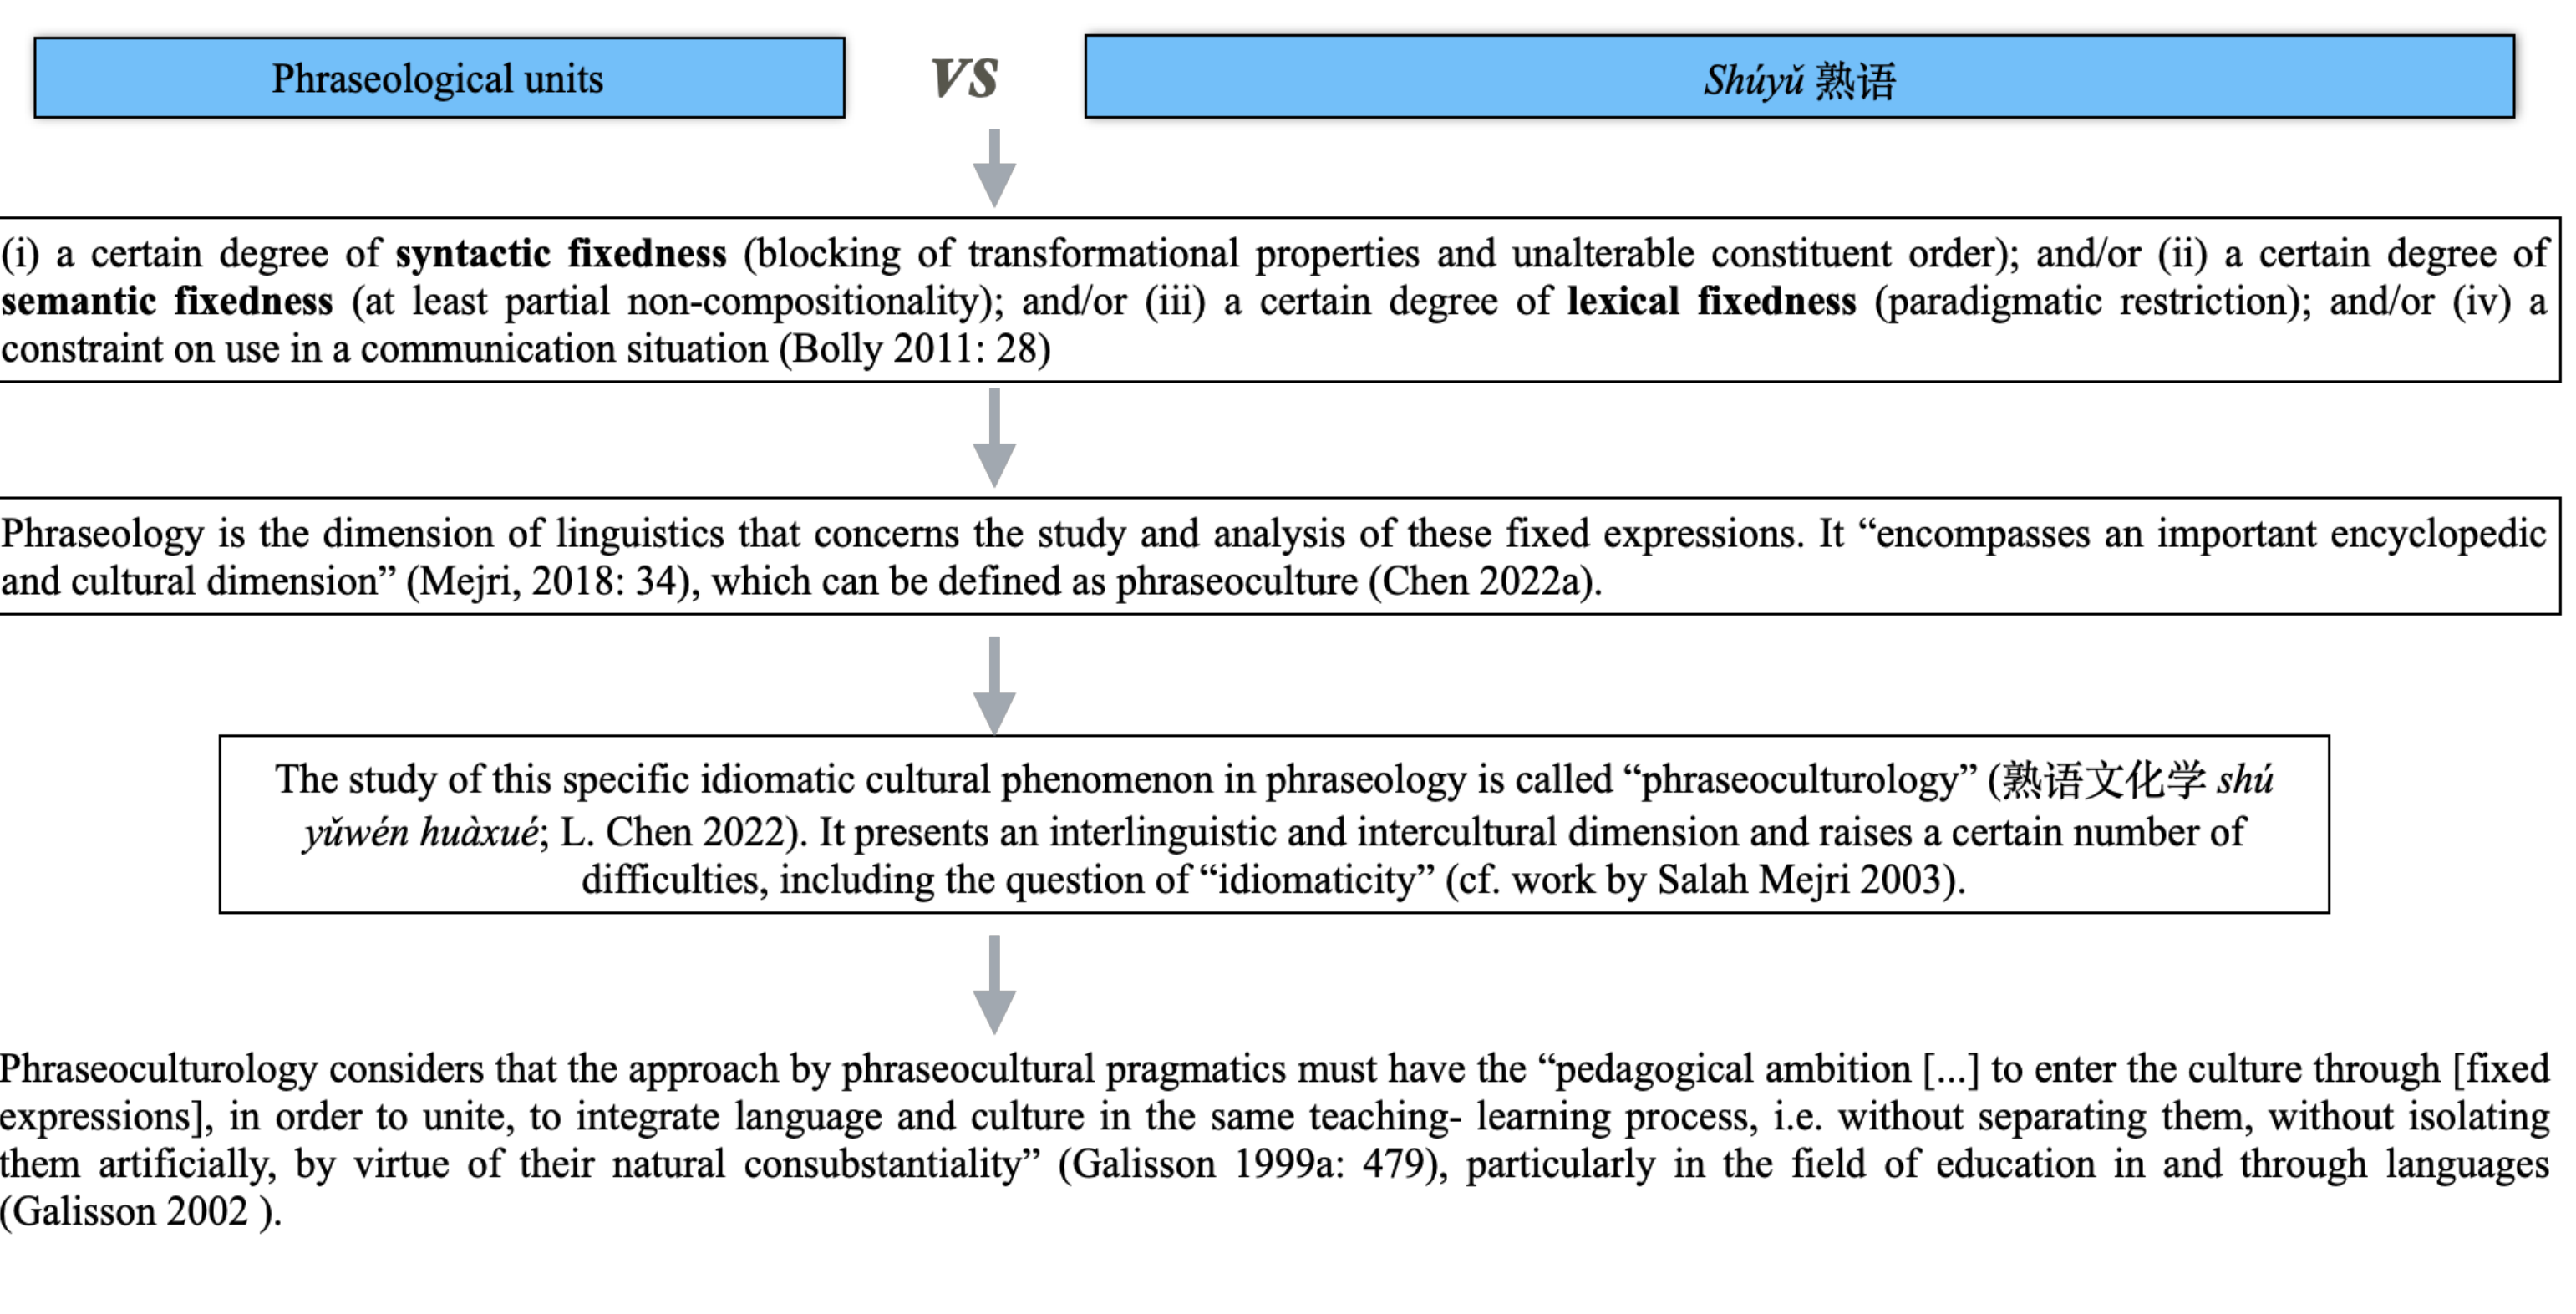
Phraseological units

VS

Shúyǔ 熟语

(i) a certain degree of **syntactic fixedness** (blocking of transformational properties and unalterable constituent order); and/or (ii) a certain degree of **semantic fixedness** (at least partial non-compositionality); and/or (iii) a certain degree of **lexical fixedness** (paradigmatic restriction); and/or (iv) a constraint on use in a communication situation (Bolly 2011: 28)

Phraseology is the dimension of linguistics that concerns the study and analysis of these fixed expressions. It "encompasses an important encyclopedic and cultural dimension" (Mejri, 2018: 34), which can be defined as phraseoculture (Chen 2022a).

The study of this specific idiomatic cultural phenomenon in phraseology is called "phraseoculturology" (熟语文化学 shú yǔwén huàxué; L. Chen 2022). It presents an interlinguistic and intercultural dimension and raises a certain number of difficulties, including the question of "idiomaticity" (cf. work by Salah Mejri 2003).

Phraseoculturology considers that the approach by phraseocultural pragmatics must have the "pedagogical ambition [...] to enter the culture through [fixed expressions], in order to unite, to integrate language and culture in the same teaching- learning process, i.e. without separating them, without isolating them artificially, by virtue of their natural consubstantiality" (Galisson 1999a: 479), particularly in the field of education in and through languages (Galisson 2002 ).